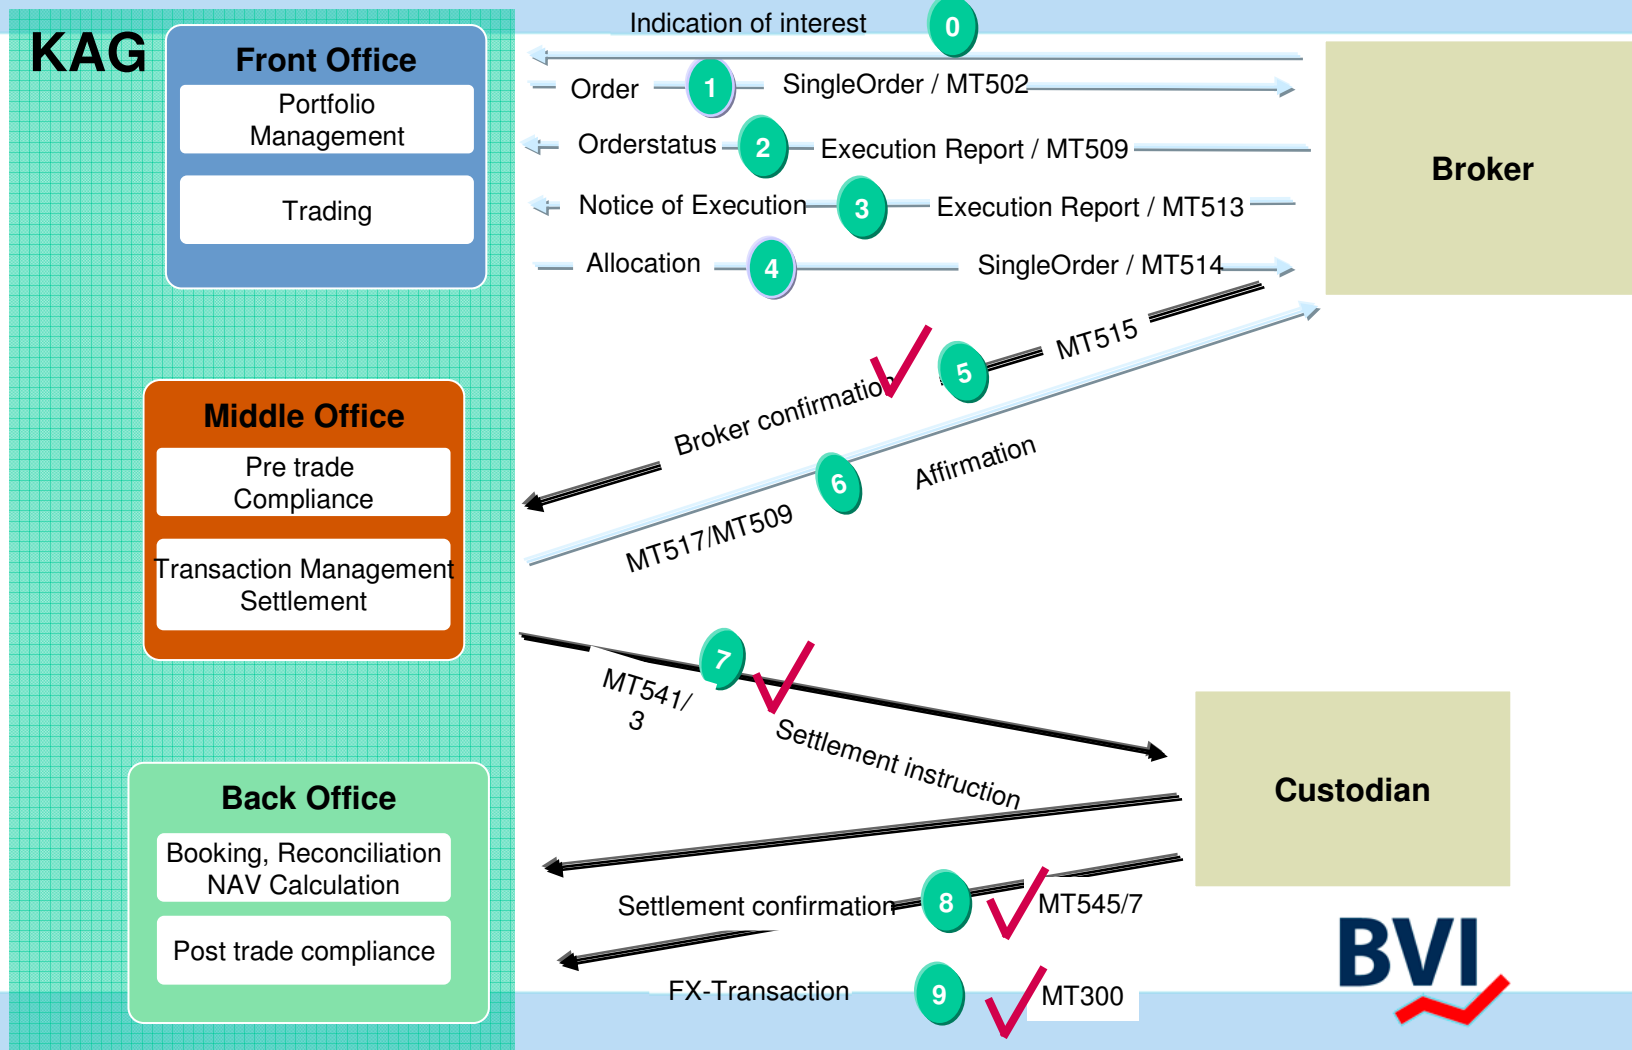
KAG

Front Office

Portfolio Management

Trading

Middle Office

Pre trade Compliance

Transaction Management Settlement

Back Office

Booking, Reconciliation NAV Calculation

Post trade compliance

Indication of interest 0

Order 1 SingleOrder / MT502

Orderstatus 2 Execution Report / MT509

Notice of Execution 3 Execution Report / MT513

Allocation 4 SingleOrder / MT514

Broker

Broker confirmation 5 MT515

MT517/MT509 6 Affirmation

MT541/3 7 Settlement instruction

Custodian

Settlement confirmation 8 MT545/7

FX-Transaction 9 MT300

BVI